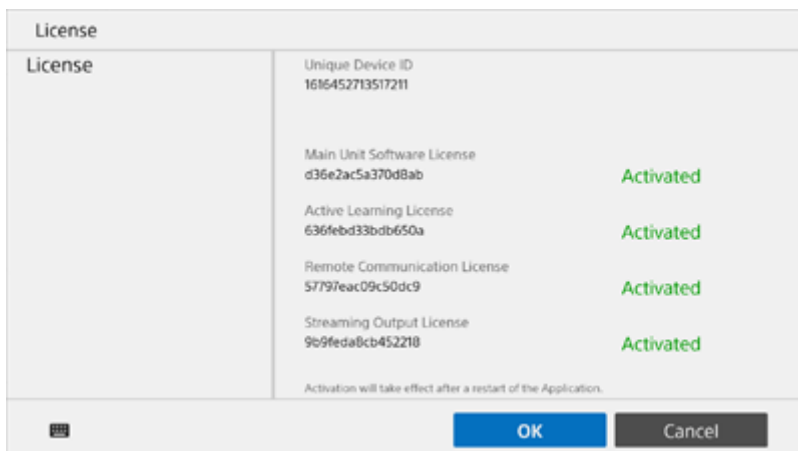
License

License

Unique Device ID
1616452713517211

Main Unit Software License
d36e2ac5a370d8ab
Activated

Active Learning License
636febd33bdb650a
Activated

Remote Communication License
57797eac09c50dc9
Activated

Streaming Output License
9b9feda8cb452218
Activated

Activation will take effect after a restart of the Application.

OK
Cancel